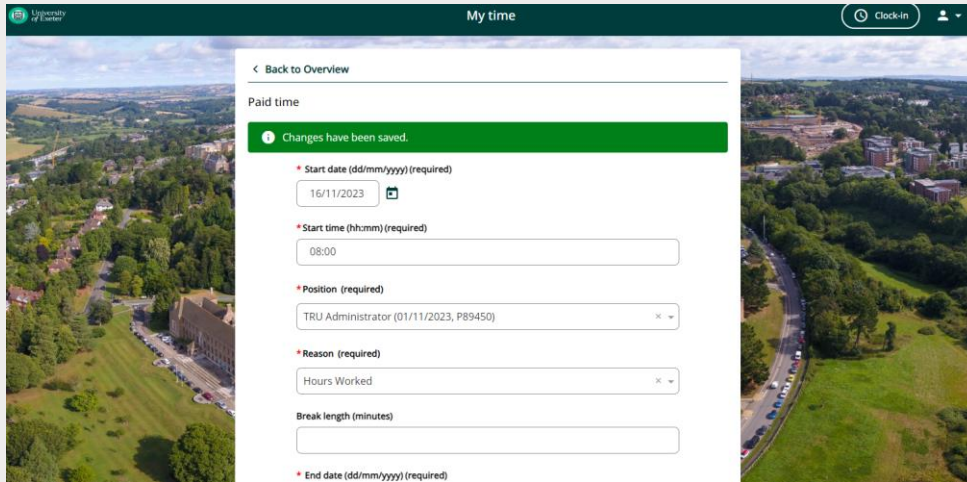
University of Exeter

My time

Clock-in

< Back to Overview

Paid time

Changes have been saved.

* Start date (dd/mm/yyyy) (required)

16/11/2023

*Start time (hh:mm) (required)

08:00

*Position (required)

TRU Administrator (01/11/2023, P89450)

*Reason (required)

Hours Worked

Break length (minutes)

* End date (dd/mm/yyyy) (required)